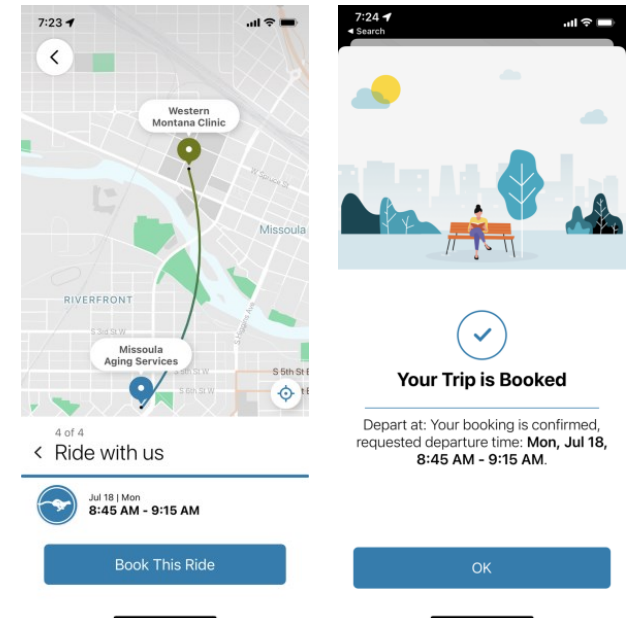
7:23

Western Montana Clinic

Missoula

RIVERFRONT

Missoula Aging Services

S 5th St

4 of 4

Ride with us

Jul 18 | Mon

8:45 AM - 9:15 AM

Book This Ride

7:24

◂ Search

Your Trip is Booked

Depart at: Your booking is confirmed, requested departure time: **Mon, Jul 18, 8:45 AM - 9:15 AM**.

OK